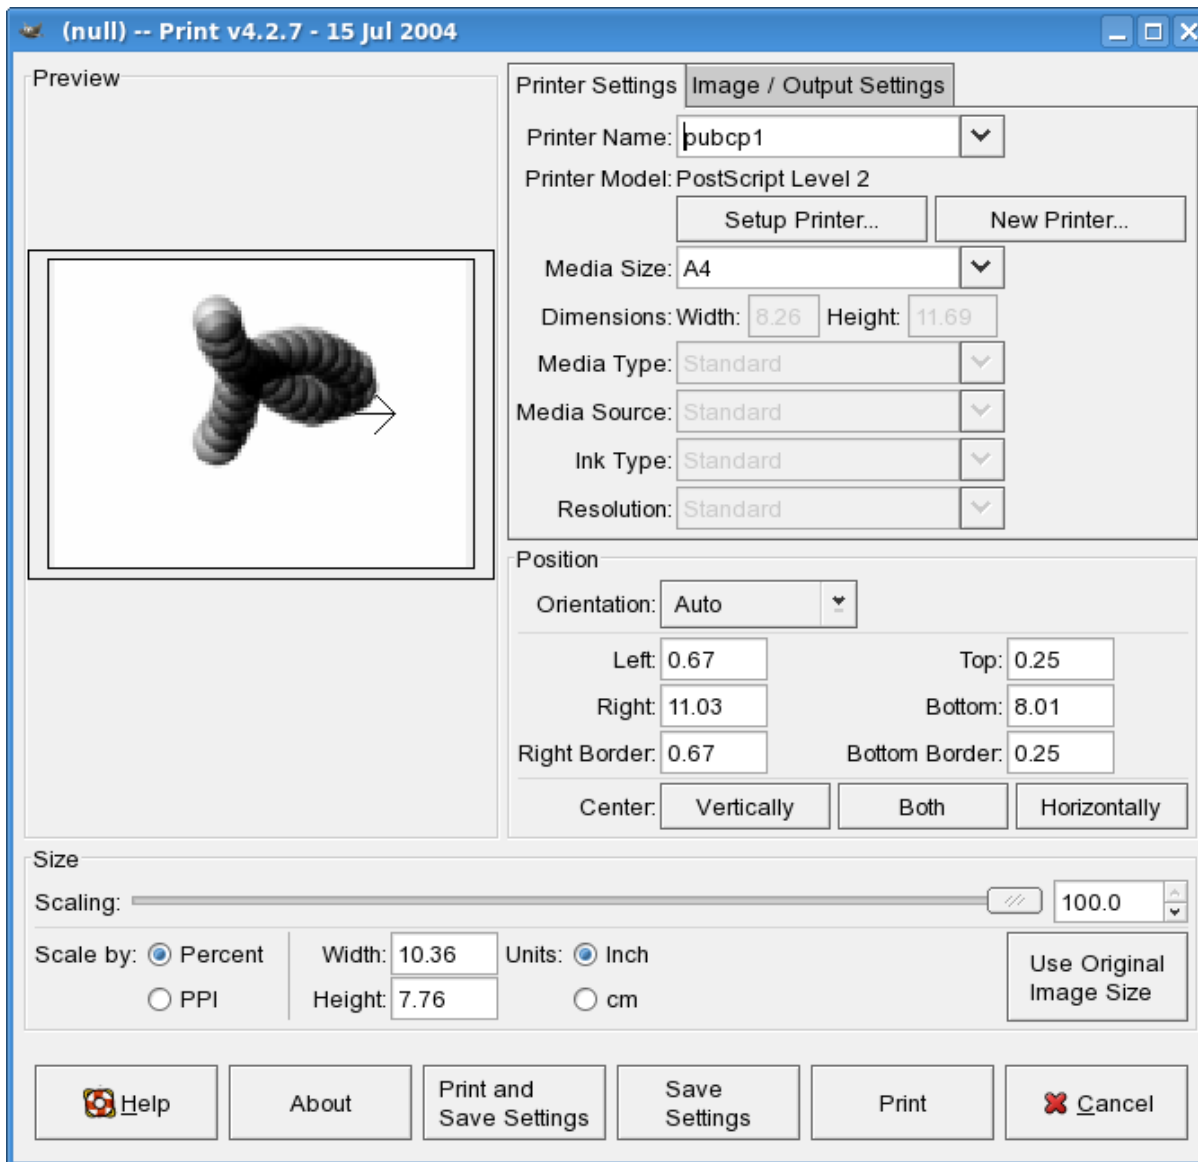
(null) -- Print v4.2.7 - 15 Jul 2004

Preview

Printer Settings | Image / Output Settings

Printer Name: pubcp1
Printer Model: PostScript Level 2
Setup Printer...
New Printer...
Media Size: A4
Dimensions: Width: 8.26 Height: 11.69
Media Type: Standard
Media Source: Standard
Ink Type: Standard
Resolution: Standard

Position
Orientation: Auto
Left: 0.67
Top: 0.25
Right: 11.03
Bottom: 8.01
Right Border: 0.67
Bottom Border: 0.25
Center: Vertically Both Horizontally

Size
Scaling: 100.0
Scale by: Percent
PPI
Width: 10.36
Height: 7.76
Units: Inch
cm
Use Original Image Size

Help
About
Print and Save Settings
Save Settings
Print
Cancel